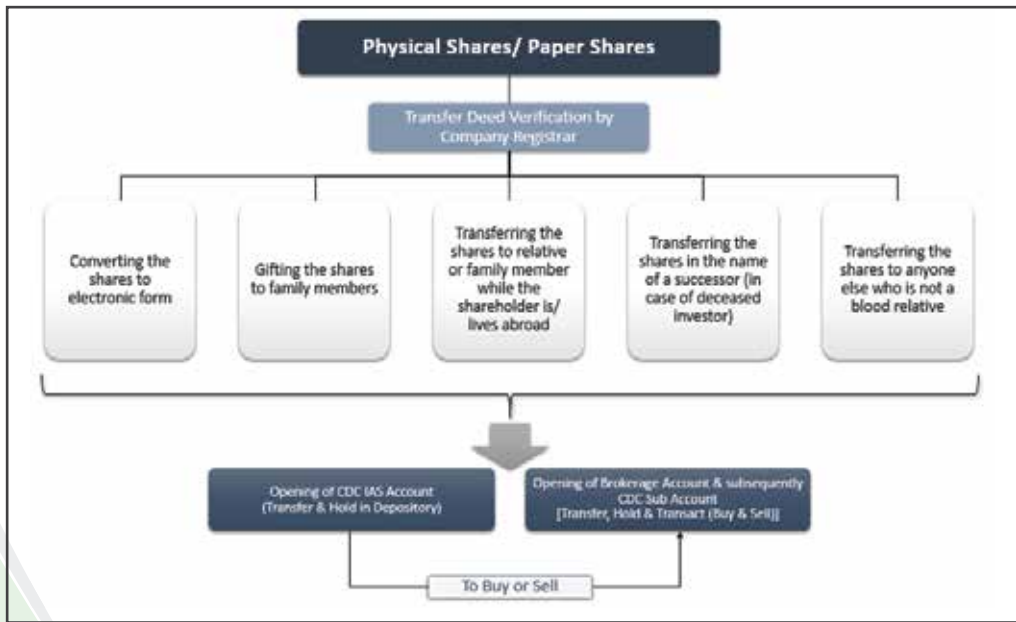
Physical Shares/ Paper Shares

Transfer Deed Verification by Company Registrar

Converting the shares to electronic form

Gifting the shares to family members

Transferring the shares to relative or family member while the shareholder is/ lives abroad

Transferring the shares in the name of a successor (in case of deceased investor)

Transferring the shares to anyone else who is not a blood relative

Opening of CDC IAS Account (Transfer & Hold in Depository)

Opening of Brokerage Account & subsequently CDC Sub Account [Transfer, Hold & Transact (Buy & Sell)]

To Buy or Sell